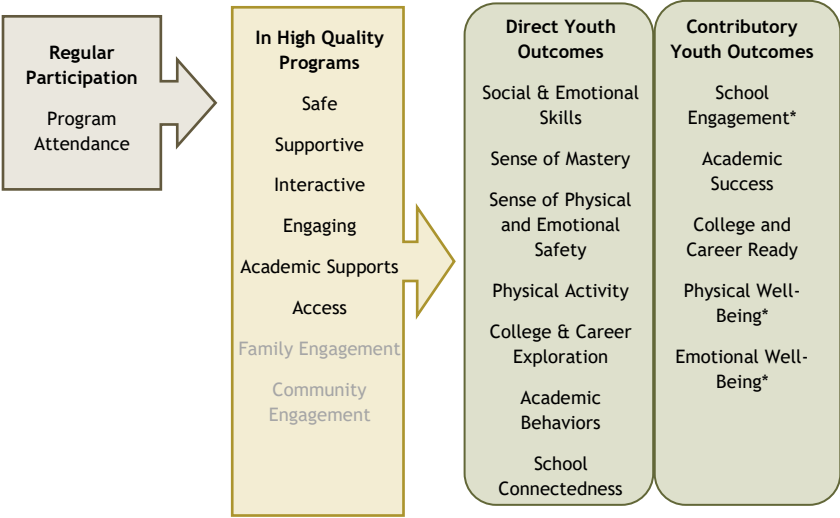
Regular Participation

Program Attendance

In High Quality Programs

Safe

Supportive

Interactive

Engaging

Academic Supports

Access

Family Engagement

Community Engagement

Direct Youth Outcomes

Social & Emotional Skills

Sense of Mastery

Sense of Physical and Emotional Safety

Physical Activity

College & Career Exploration

Academic Behaviors

School Connectedness

Contributory Youth Outcomes

School Engagement*

Academic Success

College and Career Ready

Physical Well-Being*

Emotional Well-Being*